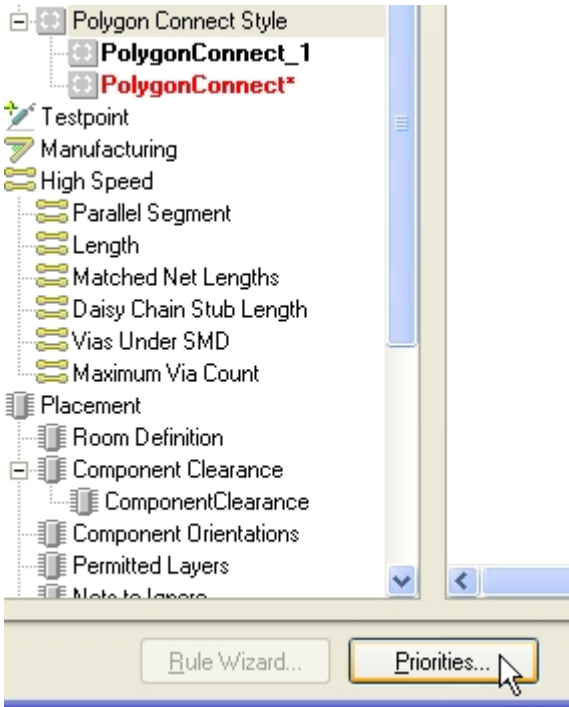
Polygon Connect Style
PolygonConnect_1
PolygonConnect*
Testpoint
Manufacturing
High Speed
Parallel Segment
Length
Matched Net Lengths
Daisy Chain Stub Length
Vias Under SMD
Maximum Via Count
Placement
Room Definition
Component Clearance
ComponentClearance
Component Orientations
Permitted Layers
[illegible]

Rule Wizard...
Priorities...